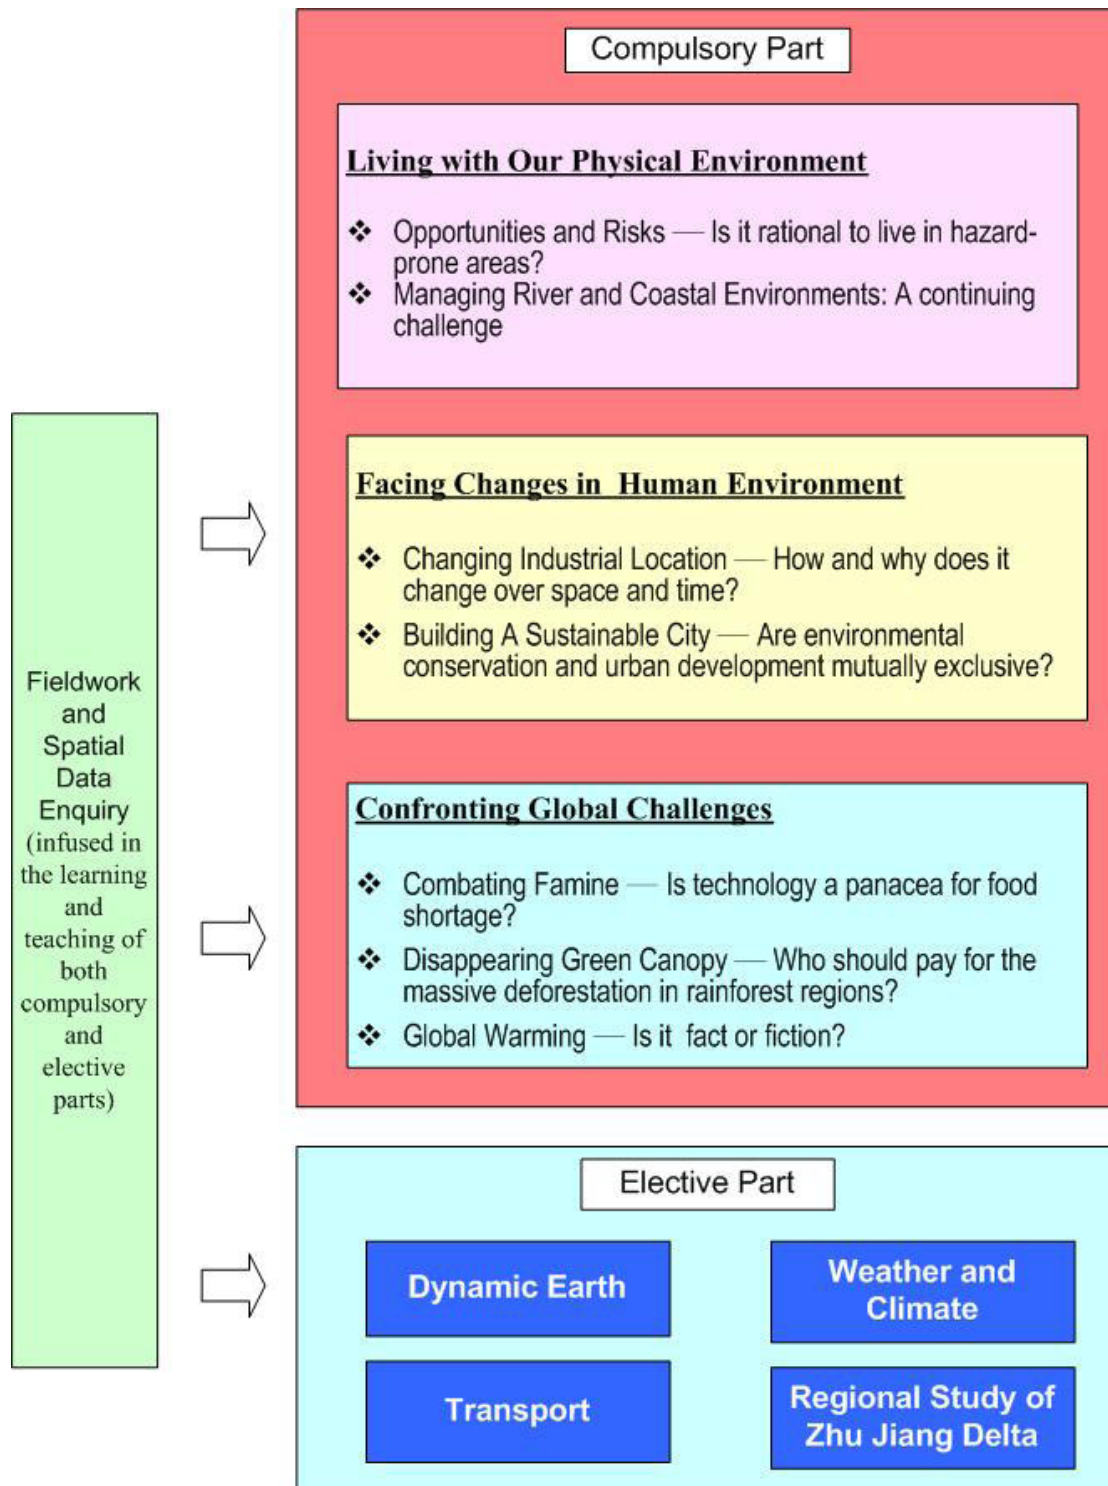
Fieldwork and Spatial Data Enquiry (infused in the learning and teaching of both compulsory and elective parts)

Compulsory Part

Living with Our Physical Environment

❖ Opportunities and Risks — Is it rational to live in hazard-prone areas?
❖ Managing River and Coastal Environments: A continuing challenge

Facing Changes in Human Environment

❖ Changing Industrial Location — How and why does it change over space and time?
❖ Building A Sustainable City — Are environmental conservation and urban development mutually exclusive?

Confronting Global Challenges

❖ Combating Famine — Is technology a panacea for food shortage?
❖ Disappearing Green Canopy — Who should pay for the massive deforestation in rainforest regions?
❖ Global Warming — Is it fact or fiction?

Elective Part

Dynamic Earth

Weather and Climate

Transport

Regional Study of Zhu Jiang Delta